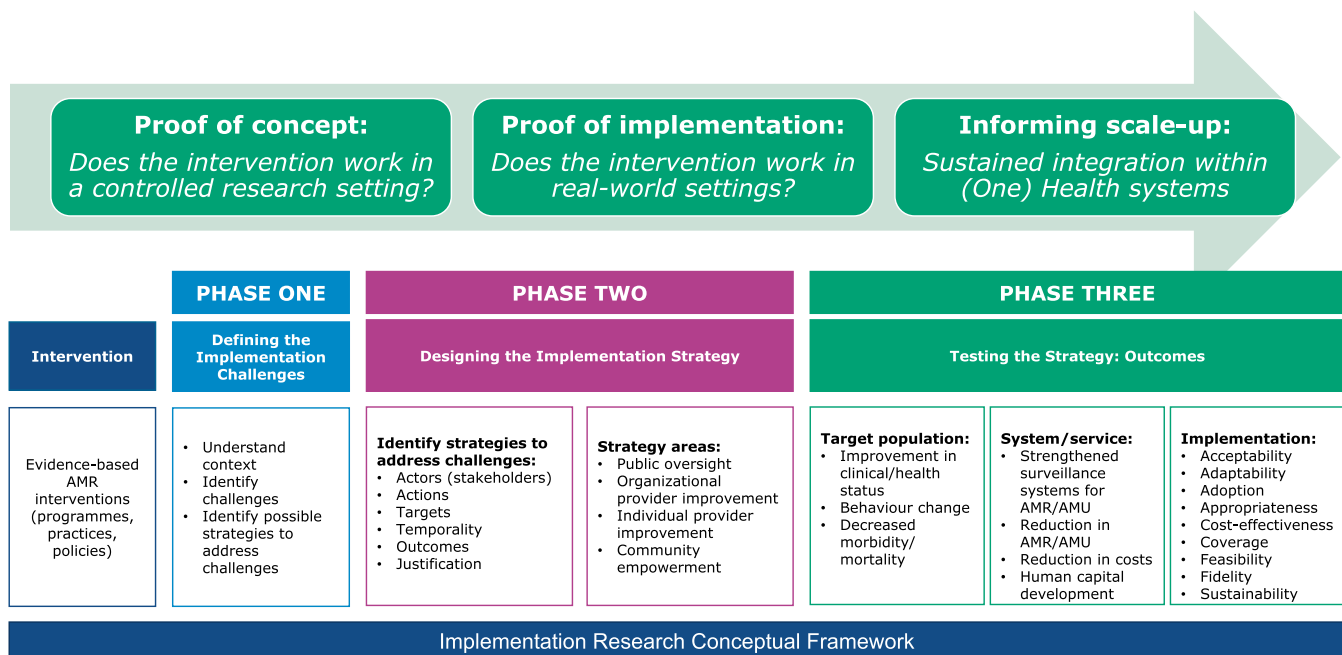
**Proof of concept:**
*Does the intervention work in a controlled research setting?*

**Proof of implementation:**
*Does the intervention work in real-world settings?*

**Informing scale-up:**
*Sustained integration within (One) Health systems*

PHASE ONE

PHASE TWO

PHASE THREE

Intervention

Defining the Implementation Challenges

Designing the Implementation Strategy

Testing the Strategy: Outcomes

Evidence-based AMR interventions (programmes, practices, policies)

- Understand context
- Identify challenges
- Identify possible strategies to address challenges

**Identify strategies to address challenges:**
- Actors (stakeholders)
- Actions
- Targets
- Temporality
- Outcomes
- Justification

**Strategy areas:**
- Public oversight
- Organizational provider improvement
- Individual provider improvement
- Community empowerment

**Target population:**
- Improvement in clinical/health status
- Behaviour change
- Decreased morbidity/ mortality

**System/service:**
- Strengthened surveillance systems for AMR/AMU
- Reduction in AMR/AMU
- Reduction in costs
- Human capital development

**Implementation:**
- Acceptability
- Adaptability
- Adoption
- Appropriateness
- Cost-effectiveness
- Coverage
- Feasibility
- Fidelity
- Sustainability

Implementation Research Conceptual Framework